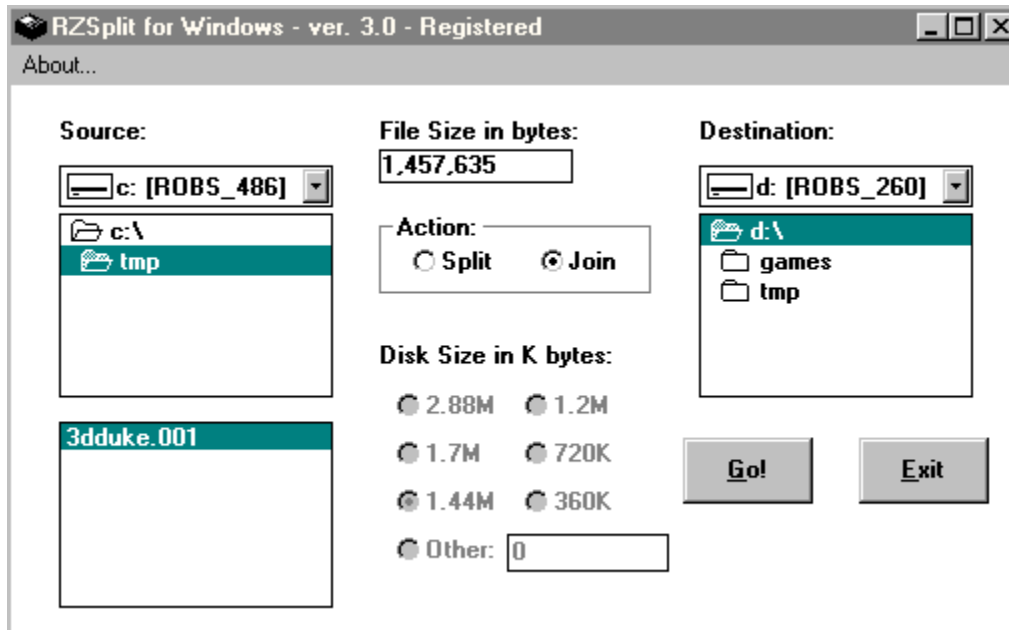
RZSplit for Windows - ver. 3.0 - Registered

About...

Source:

c: [ROBS_486]

c:\

tmp

3dduke.001

File Size in bytes:

1,457,635

Action:

Split

Join

Disk Size in K bytes:

2.88M

1.2M

1.7M

720K

1.44M

360K

Other: 0

Destination:

d: [ROBS_260]

d:\

games

tmp

Go!

Exit